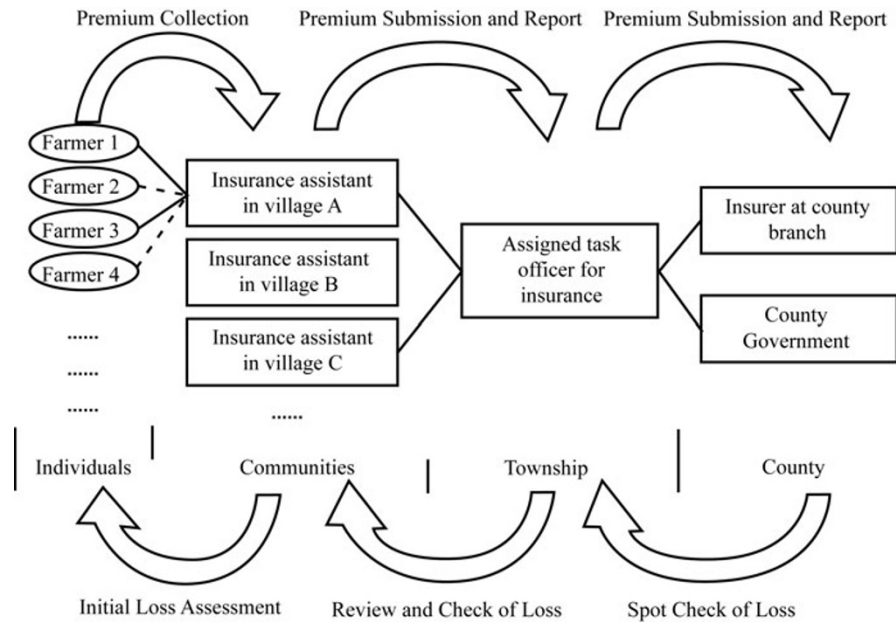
Premium Collection

Premium Submission and Report

Premium Submission and Report

Farmer 1

Farmer 2

Farmer 3

Farmer 4

......

......

......

Insurance assistant in village A

Insurance assistant in village B

Insurance assistant in village C

......

Assigned task officer for insurance

Insurer at county branch

County Government

Individuals

Communities

Township

County

Initial Loss Assessment

Review and Check of Loss

Spot Check of Loss